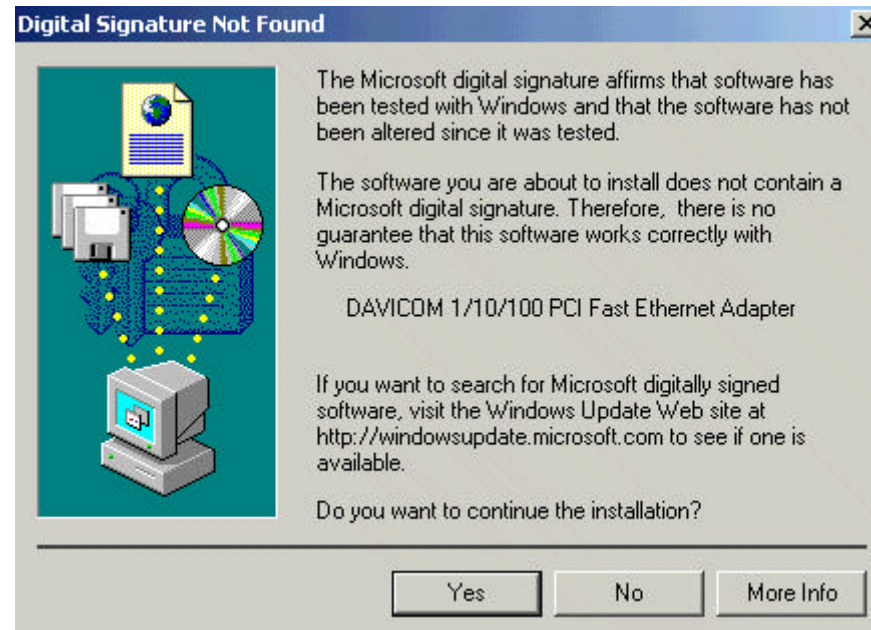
Digital Signature Not Found

The Microsoft digital signature affirms that software has been tested with Windows and that the software has not been altered since it was tested.

The software you are about to install does not contain a Microsoft digital signature. Therefore, there is no guarantee that this software works correctly with Windows.

DAVICOM 1/10/100 PCI Fast Ethernet Adapter

If you want to search for Microsoft digitally signed software, visit the Windows Update Web site at http://windowsupdate.microsoft.com to see if one is available.

Do you want to continue the installation?

Yes

No

More Info